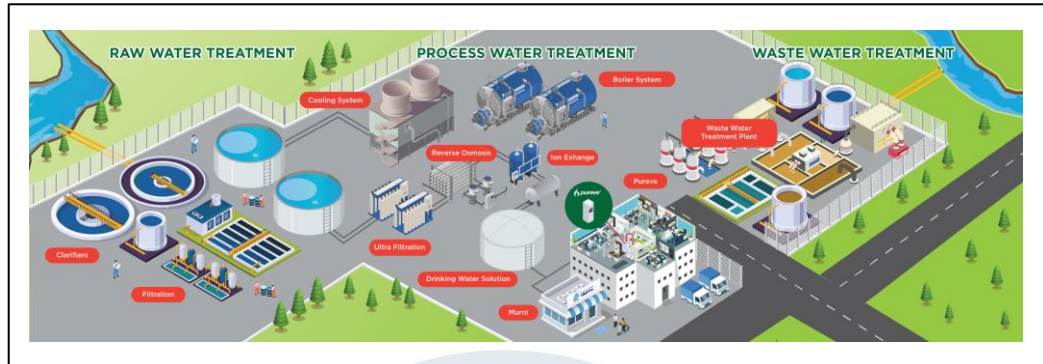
RAW WATER TREATMENT

PROCESS WATER TREATMENT

WASTE WATER TREATMENT

Cooling System

Boiler System

Reverse Osmosis

Ion Exhange

Waste Water Treatment Plant

Pureve

pureve

Ultra Filtration

Clarifiers

Filtration

Drinking Water Solution

Murni